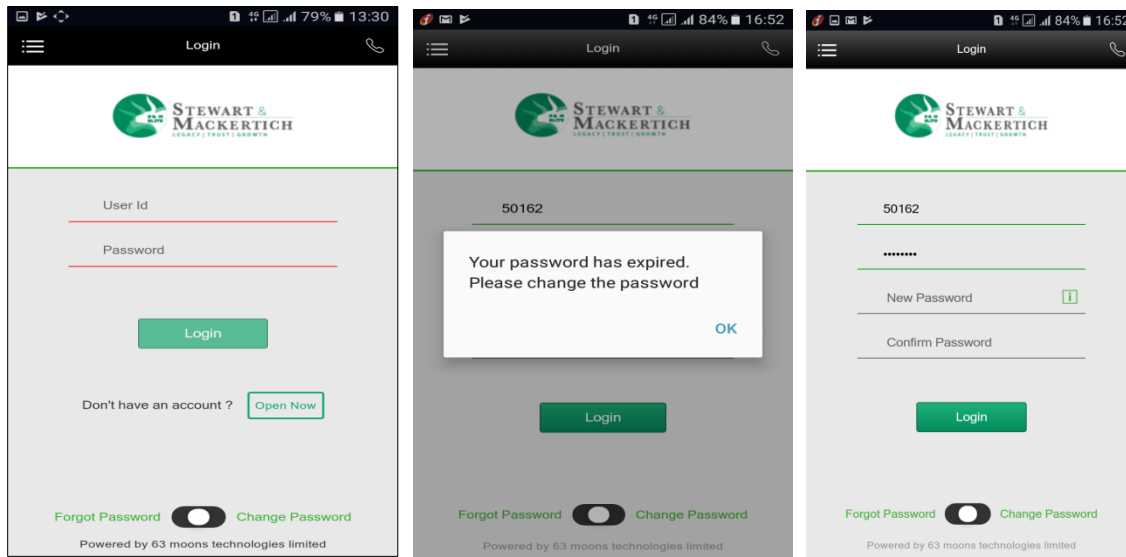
79% 13:30

Login

STEWART & MACKERTICH
LEGACY | TRUST | GROWTH

User Id

Password

Login

Don't have an account ? Open Now

Forgot Password Change Password

Powered by 63 moons technologies limited

84% 16:52

Login

STEWART & MACKERTICH
LEGACY | TRUST | GROWTH

50162

Your password has expired.
Please change the password

OK

Login

Forgot Password Change Password

Powered by 63 moons technologies limited

84% 16:52

Login

STEWART & MACKERTICH
LEGACY | TRUST | GROWTH

50162

••••••••

New Password

i

Confirm Password

Login

Forgot Password Change Password

Powered by 63 moons technologies limited